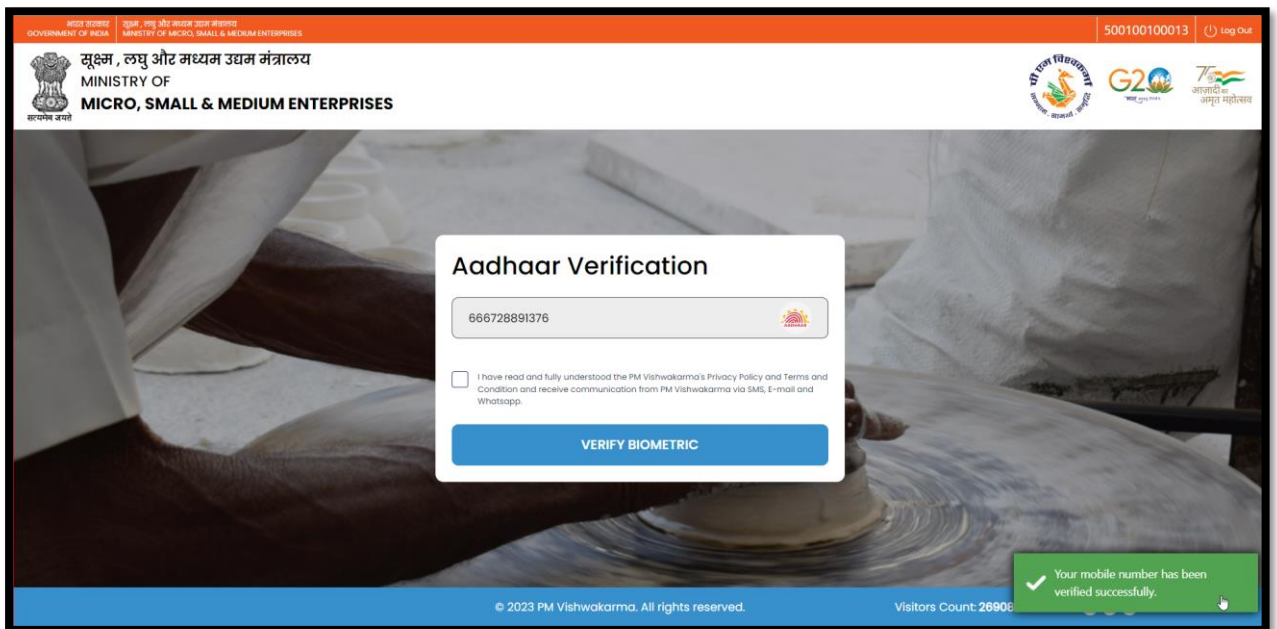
भारत सरकार GOVERNMENT OF INDIA | सूक्ष्म, लघु और मध्यम उद्यम मंत्रालय MINISTRY OF MICRO, SMALL & MEDIUM ENTERPRISES

500100100013 | Log Out

सूक्ष्म , लघु और मध्यम उद्यम मंत्रालय
MINISTRY OF
MICRO, SMALL & MEDIUM ENTERPRISES

सत्यमेव जयते

पी एम विश्वकर्मा

G20

आज़ादी का अमृत महोत्सव

Aadhaar Verification

666728891376

I have read and fully understood the PM Vishwakarma's Privacy Policy and Terms and Condition and receive communication from PM Vishwakarma via SMS, E-mail and Whatsapp.

VERIFY BIOMETRIC

Your mobile number has been verified successfully.

© 2023 PM Vishwakarma. All rights reserved.

Visitors Count: 2690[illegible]